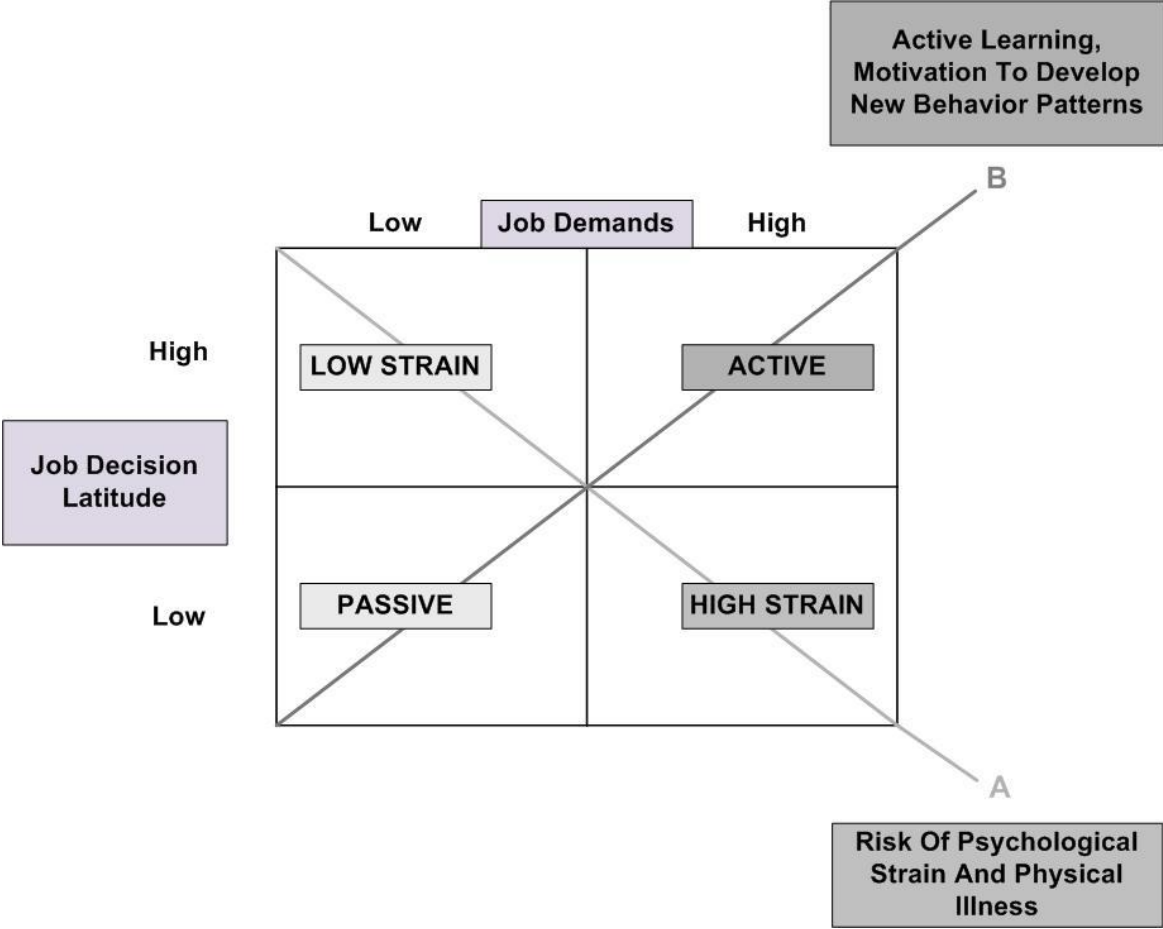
Active Learning, Motivation To Develop New Behavior Patterns

B

Low

Job Demands

High

High

LOW STRAIN

ACTIVE

Job Decision Latitude

Low

PASSIVE

HIGH STRAIN

A

Risk Of Psychological Strain And Physical Illness